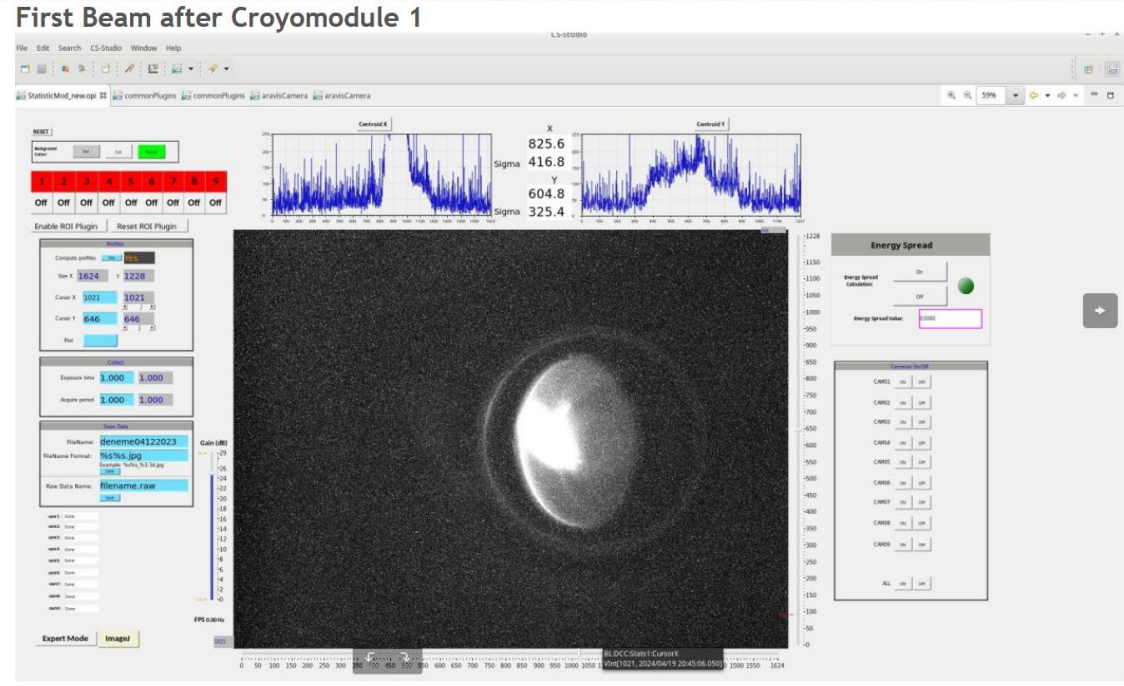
First Beam after Croyomodule 1

CS-Studio

File Edit Search CS-Studio Window Help

StatisticMod_new.opi commonPlugins commonPlugins aravisCamera aravisCamera

59%

RESET

Background Subtr.

Set Get

1 2 3 4 5 6 7 8 9

Off Off Off Off Off Off Off Off Off

Enable ROI Plugin Reset ROI Plugin

Profiles

Compute profiles Yes

Size X 1624 Y 1228

Cursor X 1021 1021

Cursor Y 646 646

Plot

Collect

Exposure time 1.000 1.000

Acquire period 1.000 1.000

Save Data

FileName: deneme04122023

FileName Format: %s%s.jpg

Example: %s%s_%3.3d.jpg

Save

Raw Data Name: filename.raw

Save

cam1 Done
cam2 Done
cam3 Done
cam4 Done
cam5 Done
cam6 Done
cam7 Done
cam8 Done
cam9 Done

Expert Mode ImageJ

Gain (dB)

FPS 0.00 Hz

Centroid X

X
825.6
Sigma 416.8
Y
604.8
Sigma 325.4

Centroid Y

Energy Spread

Energy Spread Calculation:

On

Off

Energy Spread Value: 0.0000

Cameras On/Off

CAM01 On Off
CAM02 On Off
CAM03 On Off
CAM04 On Off
CAM05 On Off
CAM06 On Off
CAM07 On Off
CAM08 On Off
CAM09 On Off

ALL On Off

BL:DCC:Stats1:CursorX
Vint[1021, 2024/04/19 20:45:06.050]

0 50 100 150 200 250 300 350 400 450 500 550 600 650 700 750 800 850 900 950 1000 1050 1100 1500 1550 1624

1228 1150 1100 1050 1000 950 900 850 800 750 700 650 600 550 500 450 400 350 300 250 200 150 100 50 0